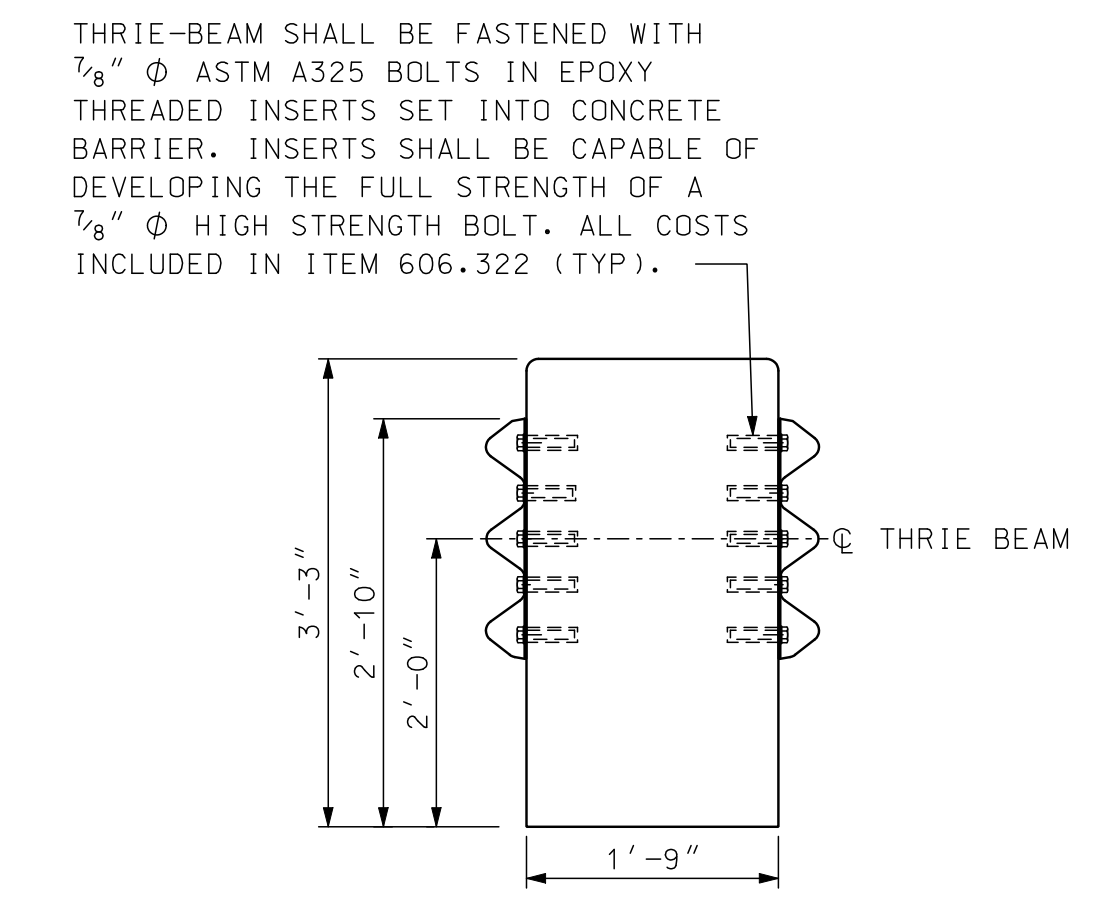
THRIE-BEAM SHALL BE FASTENED WITH $\frac{7}{8}$" $\phi$ ASTM A325 BOLTS IN EPOXY THREADED INSERTS SET INTO CONCRETE BARRIER. INSERTS SHALL BE CAPABLE OF DEVELOPING THE FULL STRENGTH OF A $\frac{7}{8}$" $\phi$ HIGH STRENGTH BOLT. ALL COSTS INCLUDED IN ITEM 606.322 (TYP).

℄ THRIE BEAM

3'-3"

2'-10"

2'-0"

1'-9"